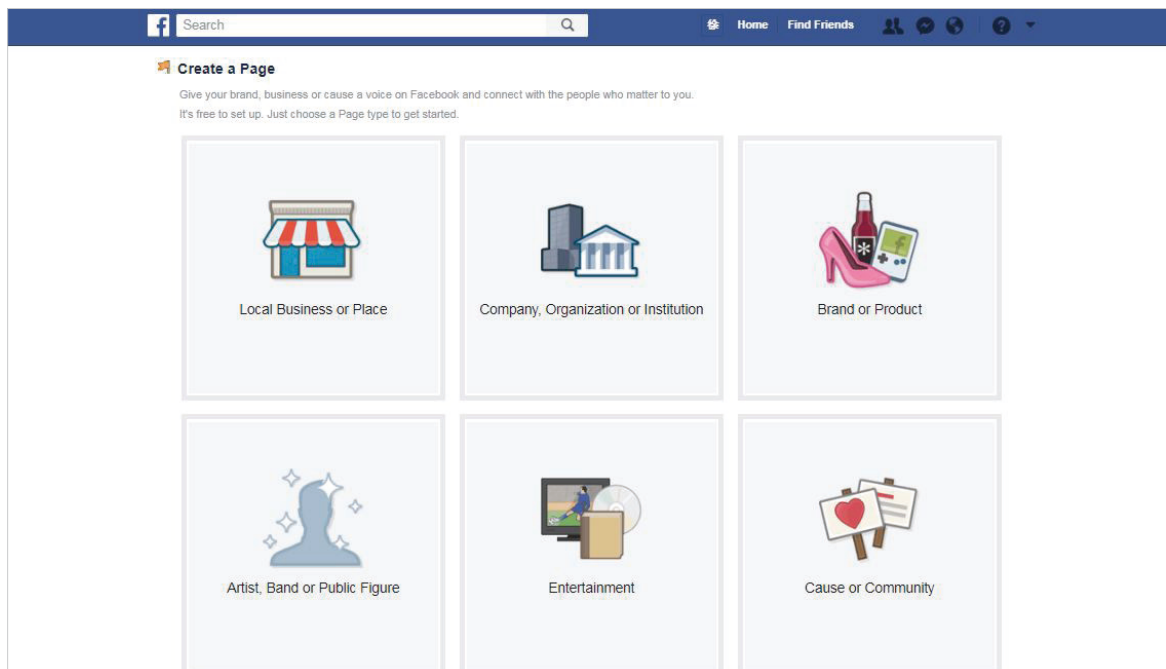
f Search

Home Find Friends

Create a Page

Give your brand, business or cause a voice on Facebook and connect with the people who matter to you.
It's free to set up. Just choose a Page type to get started.

Local Business or Place

Company, Organization or Institution

Brand or Product

Artist, Band or Public Figure

Entertainment

Cause or Community